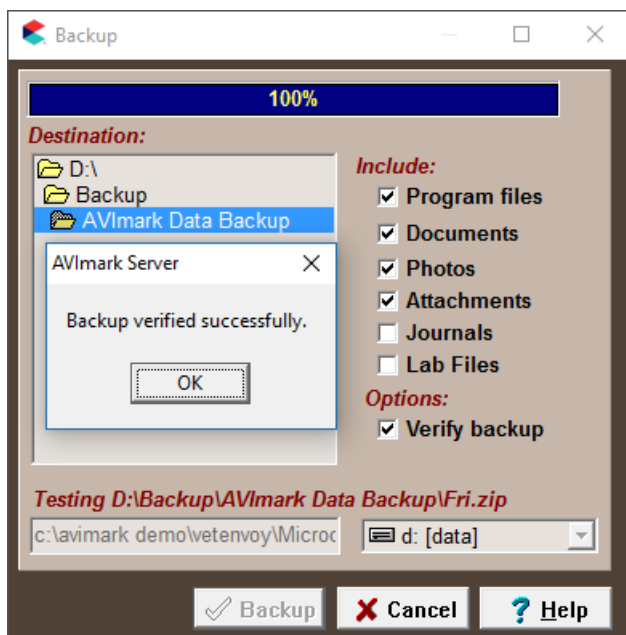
Backup

100%

Destination:

D:\
Backup
AVImark Data Backup

AVImark Server

Backup verified successfully.

OK

Include:
Program files
Documents
Photos
Attachments
Journals
Lab Files

Options:
Verify backup

Testing D:\Backup\AVImark Data Backup\Fri.zip

c:\avimark demo\vetenvoy\Microc

d: [data]

Backup
Cancel
Help